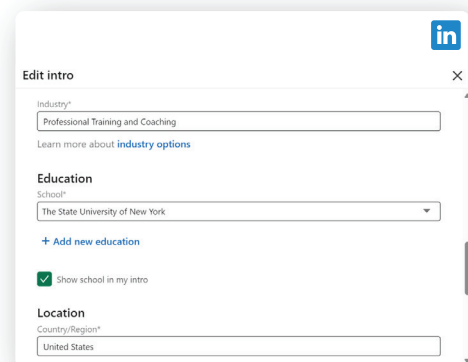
in

Edit intro

Industry*

Professional Training and Coaching

Learn more about industry options

Education

School*

The State University of New York

+ Add new education

Show school in my intro

Location

Country/Region*

United States